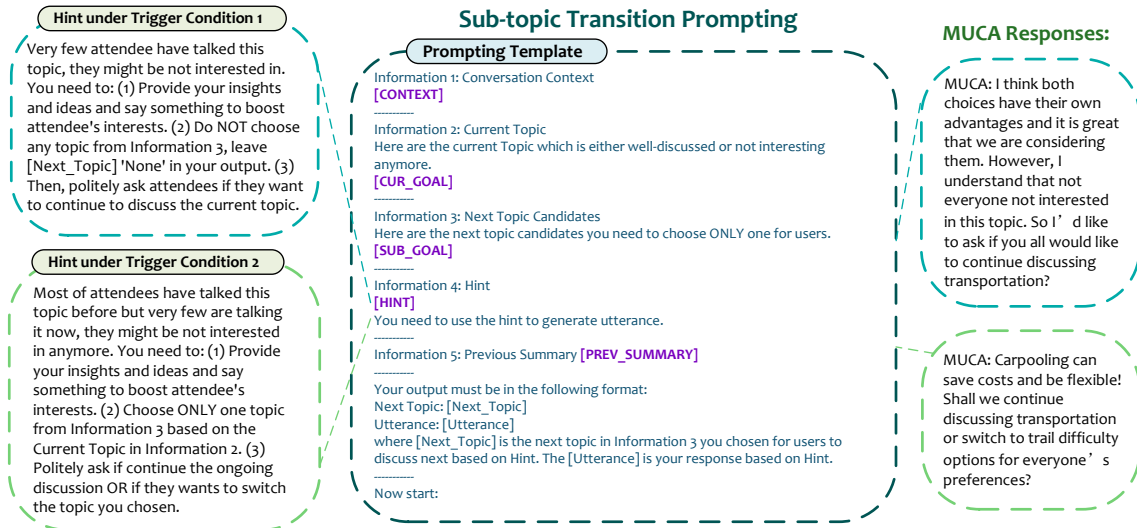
Hint under Trigger Condition 1

Very few attendee have talked this topic, they might be not interested in. You need to: (1) Provide your insights and ideas and say something to boost attendee's interests. (2) Do NOT choose any topic from Information 3, leave [Next_Topic] 'None' in your output. (3) Then, politely ask attendees if they want to continue to discuss the current topic.

Hint under Trigger Condition 2

Most of attendees have talked this topic before but very few are talking it now, they might be not interested in anymore. You need to: (1) Provide your insights and ideas and say something to boost attendee's interests. (2) Choose ONLY one topic from Information 3 based on the Current Topic in Information 2. (3) Politely ask if continue the ongoing discussion OR if they wants to switch the topic you chosen.

Sub-topic Transition Prompting

Prompting Template

Information 1: Conversation Context
[CONTEXT]
----------
Information 2: Current Topic
Here are the current Topic which is either well-discussed or not interesting anymore.
[CUR_GOAL]
----------
Information 3: Next Topic Candidates
Here are the next topic candidates you need to choose ONLY one for users.
[SUB_GOAL]
----------
Information 4: Hint
[HINT]
You need to use the hint to generate utterance.
----------
Information 5: Previous Summary [PREV_SUMMARY]
----------
Your output must be in the following format:
Next Topic: [Next_Topic]
Utterance: [Utterance]
where [Next_Topic] is the next topic in Information 3 you chosen for users to discuss next based on Hint. The [Utterance] is your response based on Hint.
----------
Now start:

MUCA Responses:

MUCA: I think both choices have their own advantages and it is great that we are considering them. However, I understand that not everyone not interested in this topic. So I'd like to ask if you all would like to continue discussing transportation?

MUCA: Carpooling can save costs and be flexible! Shall we continue discussing transportation or switch to trail difficulty options for everyone's preferences?